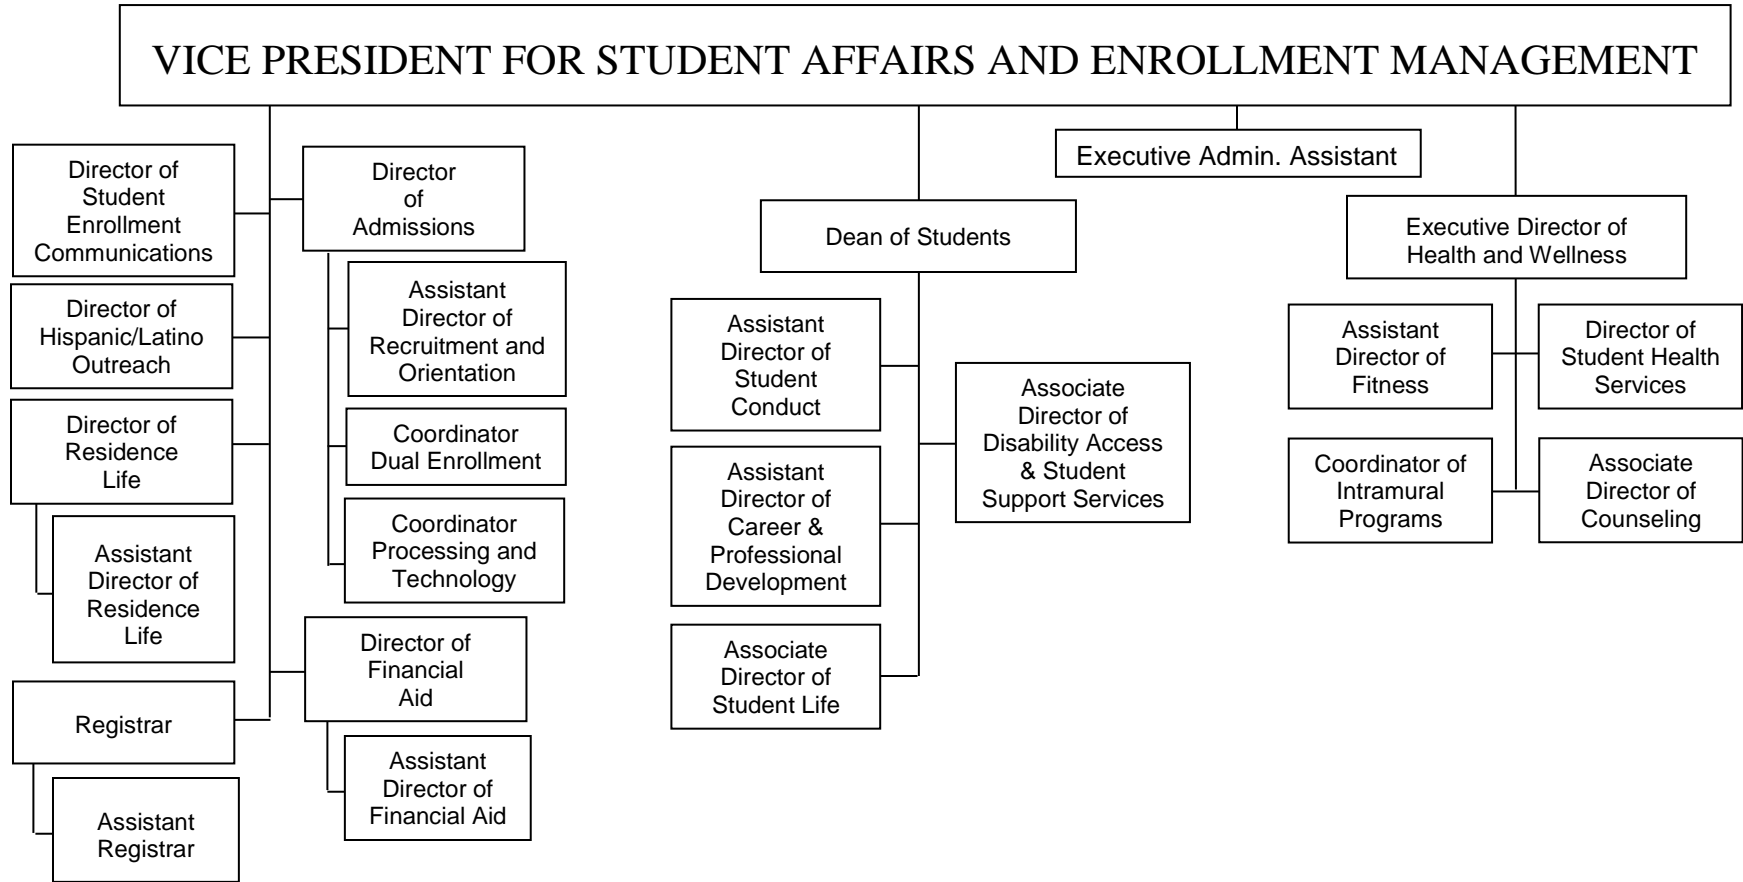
VICE PRESIDENT FOR STUDENT AFFAIRS AND ENROLLMENT MANAGEMENT

Executive Admin. Assistant

Director of Student Enrollment Communications

Director of Admissions

Assistant Director of Recruitment and Orientation

Coordinator Dual Enrollment

Coordinator Processing and Technology

Director of Hispanic/Latino Outreach

Director of Residence Life

Assistant Director of Residence Life

Director of Financial Aid

Assistant Director of Financial Aid

Registrar

Assistant Registrar

Dean of Students

Assistant Director of Student Conduct

Assistant Director of Career & Professional Development

Associate Director of Student Life

Associate Director of Disability Access & Student Support Services

Executive Director of Health and Wellness

Assistant Director of Fitness

Director of Student Health Services

Coordinator of Intramural Programs

Associate Director of Counseling